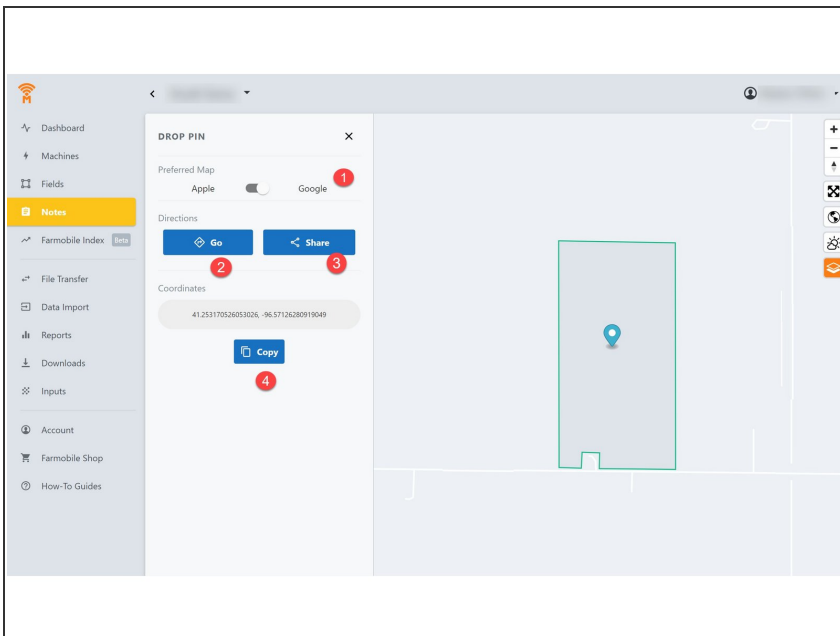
Dashboard
Machines
Fields
Notes
Farmobile Index Beta
File Transfer
Data Import
Reports
Downloads
Inputs
Account
Farmobile Shop
How-To Guides

DROP PIN ×

Preferred Map
Apple Google 1

Directions
Go Share
2 3

Coordinates
41.253170526053026, -96.57126280919049

Copy
4